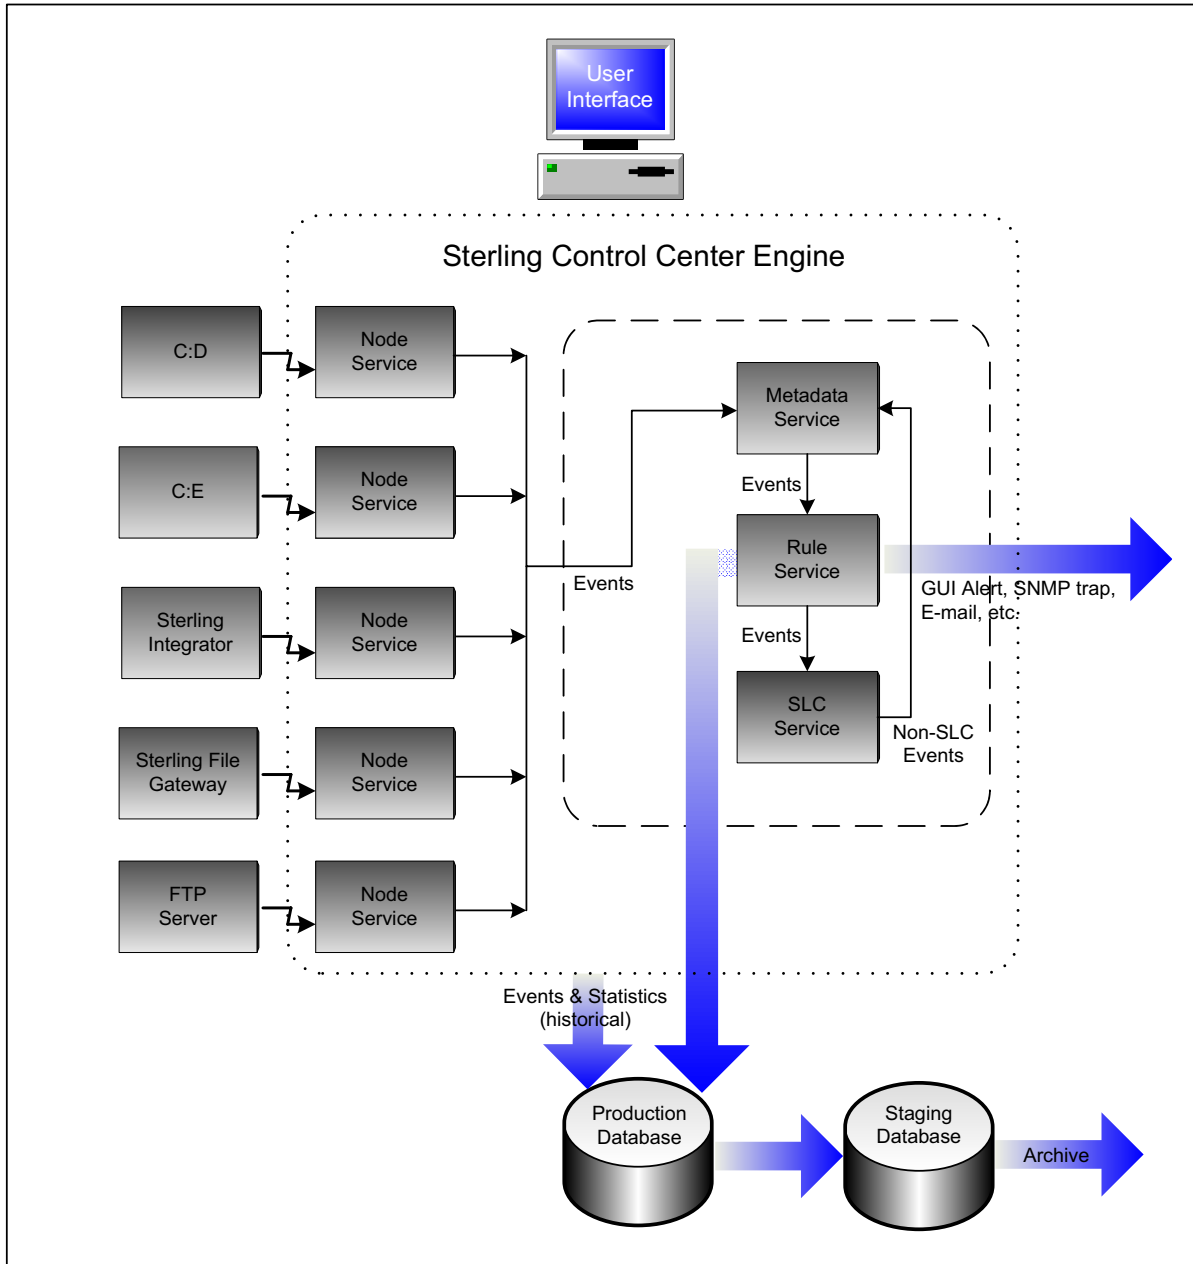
User Interface

Sterling Control Center Engine

C:D

Node Service

C:E

Node Service

Sterling Integrator

Node Service

Sterling File Gateway

Node Service

FTP Server

Node Service

Metadata Service

Events

Rule Service

Events

Events

SLC Service

Non-SLC Events

GUI Alert, SNMP trap, E-mail, etc.

Events & Statistics (historical)

Production Database

Staging Database

Archive